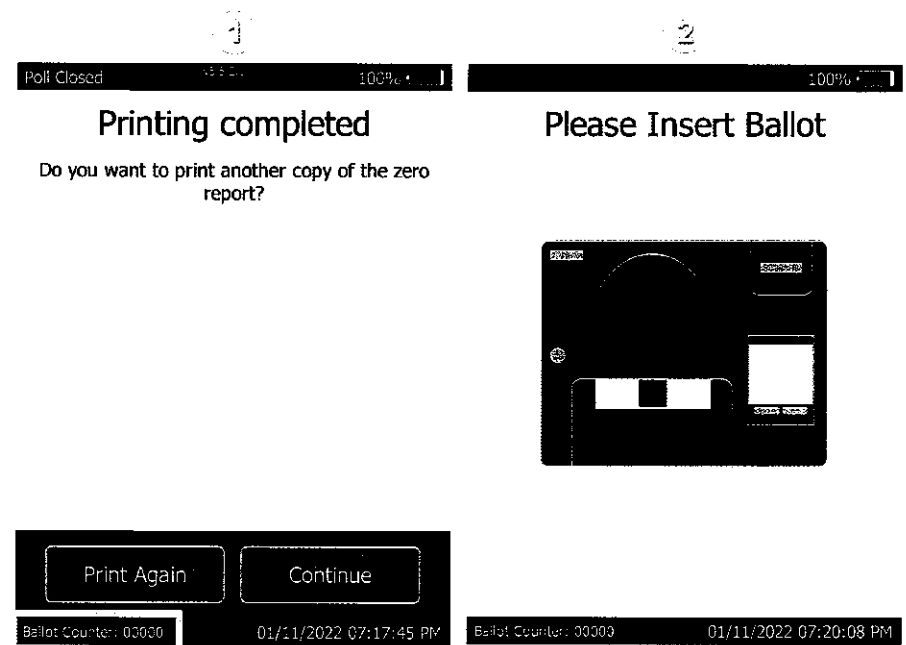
1

Poll Closed 100%

Printing completed

Do you want to print another copy of the zero report?

Print Again

Continue

Ballot Counter: 00000 01/11/2022 07:17:45 PM

2

100%

Please Insert Ballot

Ballot Counter: 00000 01/11/2022 07:20:08 PM